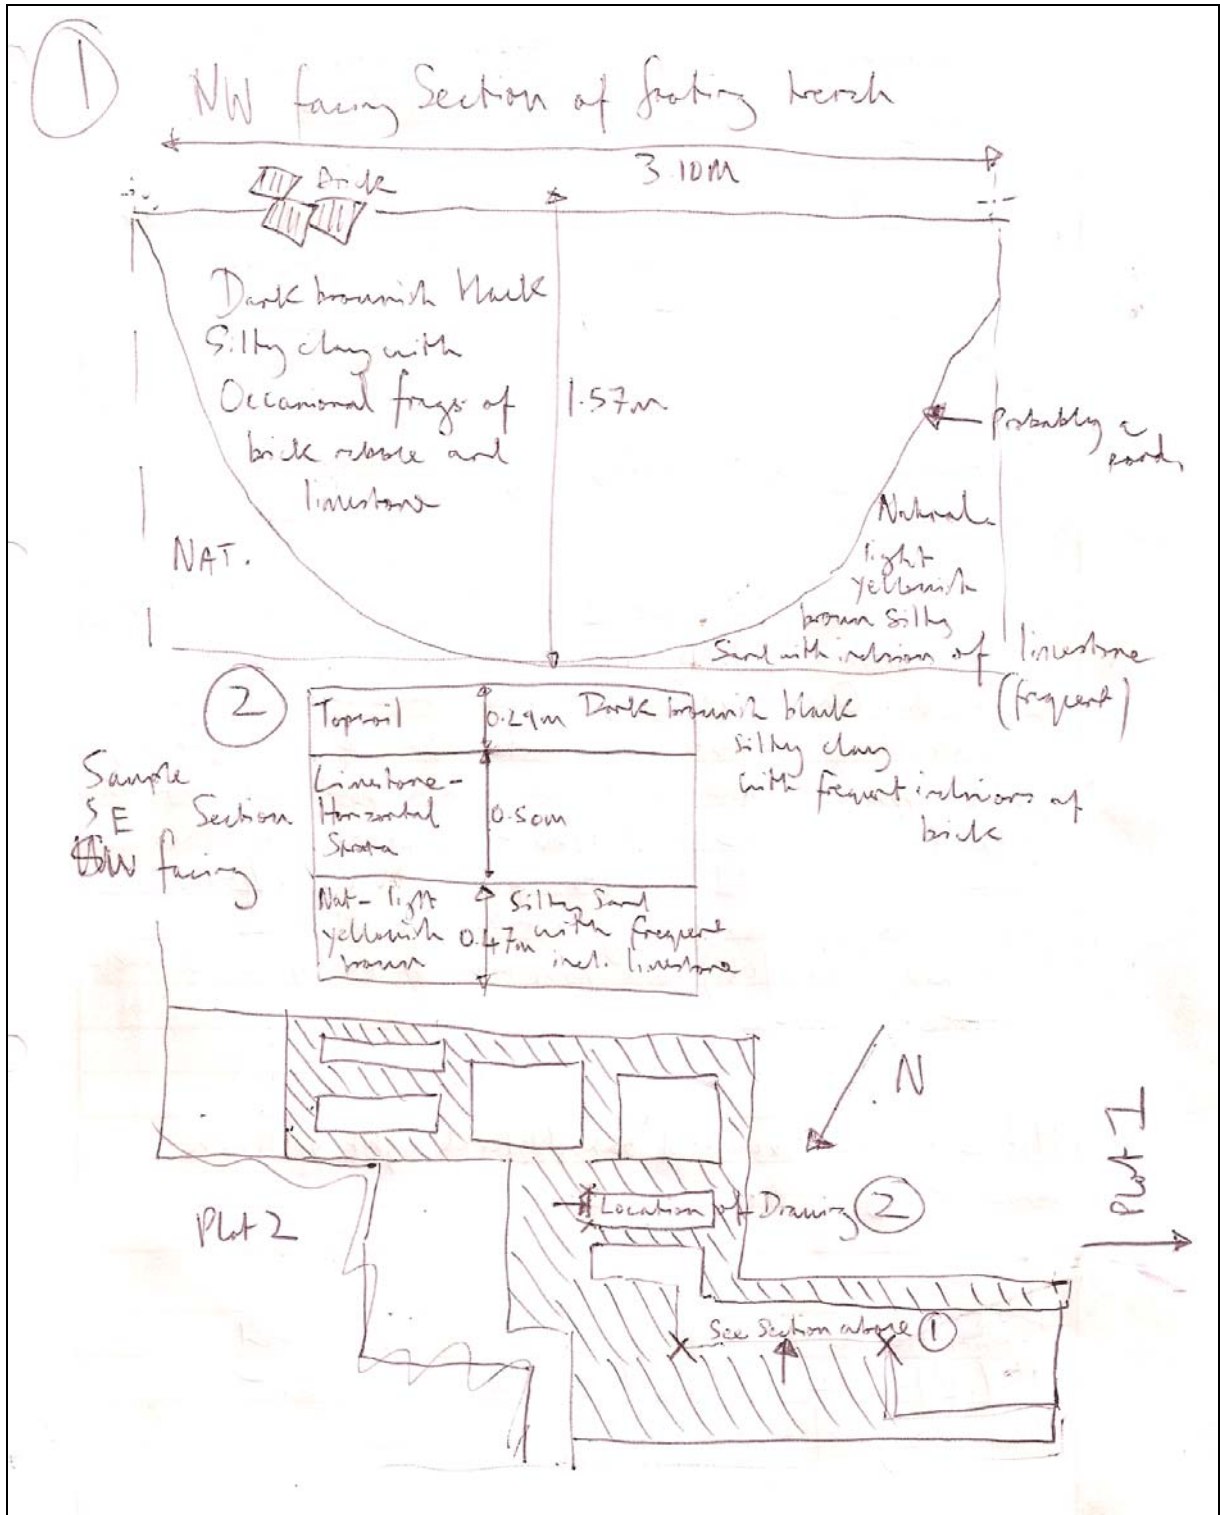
1 NW facing Section of footing trench

3.10M

Brick

Dark brownish black Silty clay with Occasional frags of brick rubble and limestone

1.57m

Probably a Pit

NAT.

Natural light yellowish brown Silty Sand with inclusions of limestone (frequent)

2

| Topsoil | 0.29m | Dark brownish black silty clay with frequent inclusions of brick |
|---|---|---|
| Limestone - Horizontal Strata | 0.50m | |
| Nat - light yellowish brown | 0.47m | Silty Sand with frequent incl. limestone |

Sample S.E Section NW facing

N

Plot 2

Location of Drawing 2

Plot 1

See Section above 1